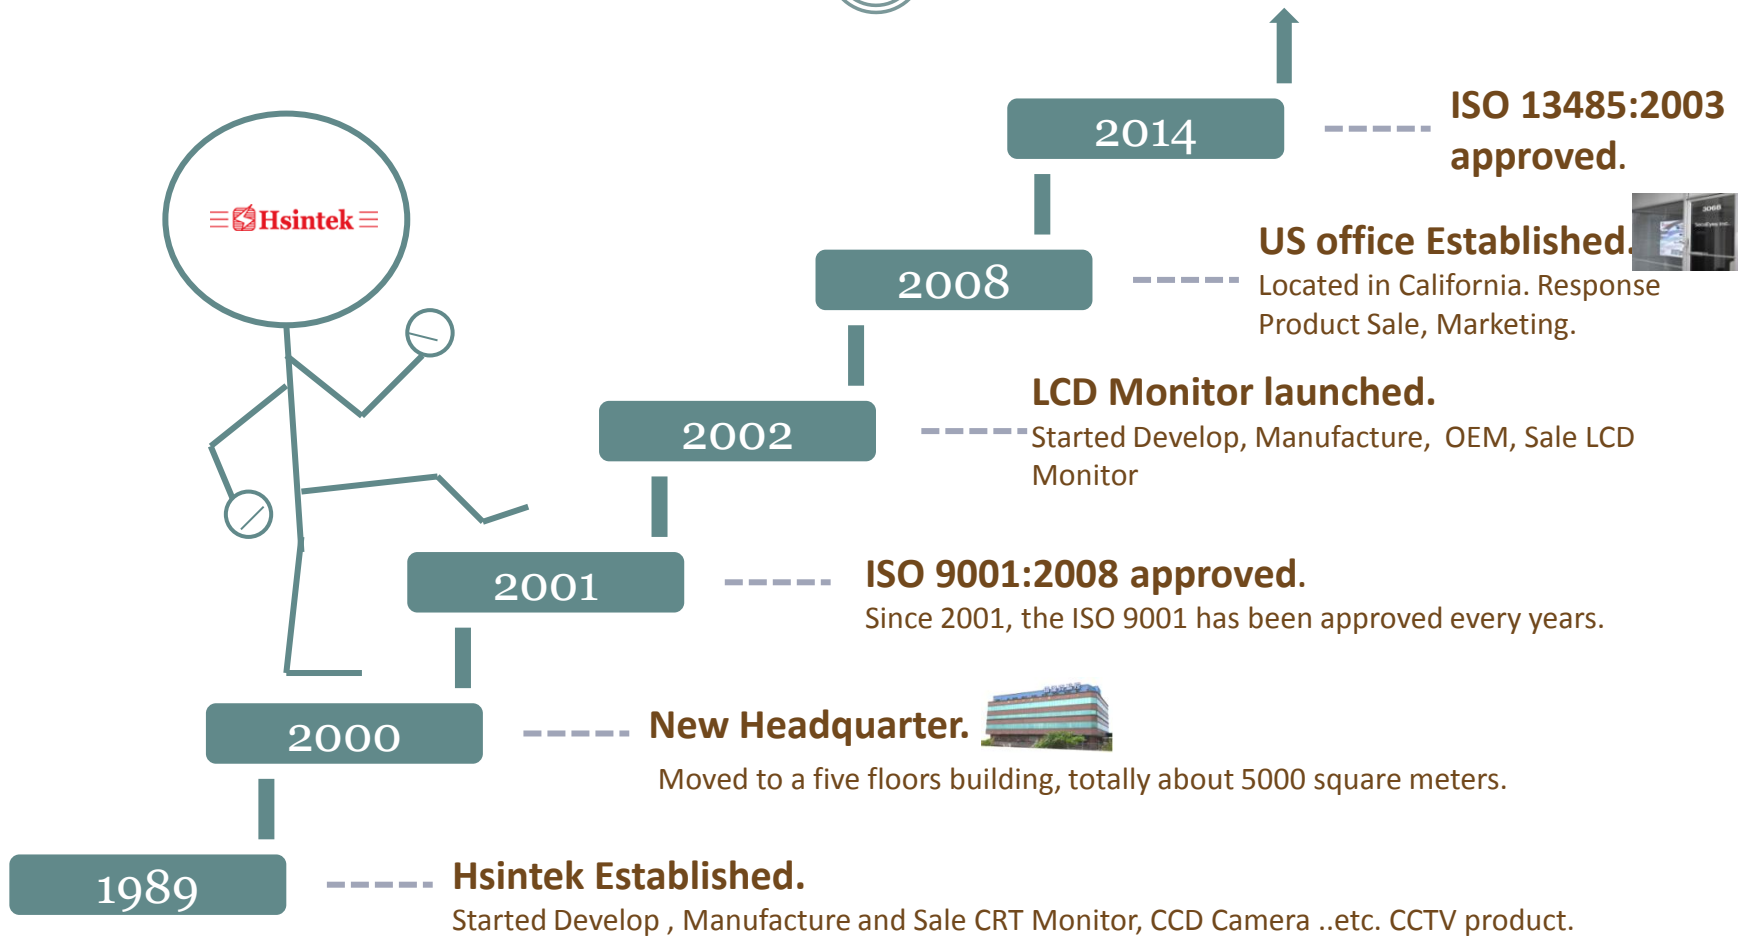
Hsintek

2014

ISO 13485:2003 approved.

2008

US office Established.
Located in California. Response Product Sale, Marketing.

2002

LCD Monitor launched.
Started Develop, Manufacture, OEM, Sale LCD Monitor

2001

ISO 9001:2008 approved.
Since 2001, the ISO 9001 has been approved every years.

2000

New Headquarter.
Moved to a five floors building, totally about 5000 square meters.

1989

Hsintek Established.
Started Develop , Manufacture and Sale CRT Monitor, CCD Camera ..etc. CCTV product.